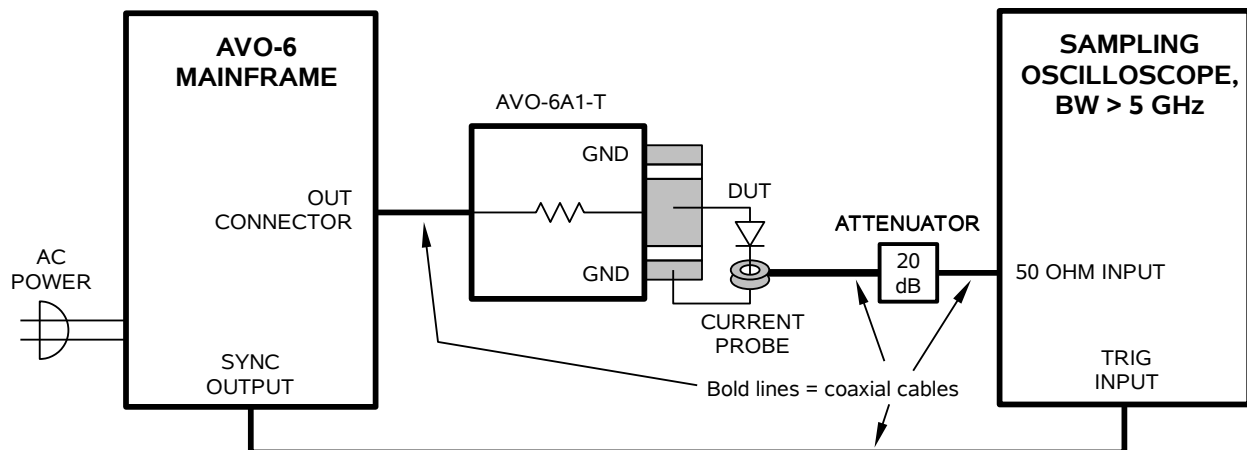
AVO-6
MAINFRAME

AC
POWER

OUT
CONNECTOR

SYNC
OUTPUT

AVO-6A1-T

GND

GND

DUT

CURRENT
PROBE

ATTENUATOR

20
dB

Bold lines = coaxial cables

SAMPLING
OSCILLOSCOPE,
BW > 5 GHz

50 OHM INPUT

TRIG
INPUT